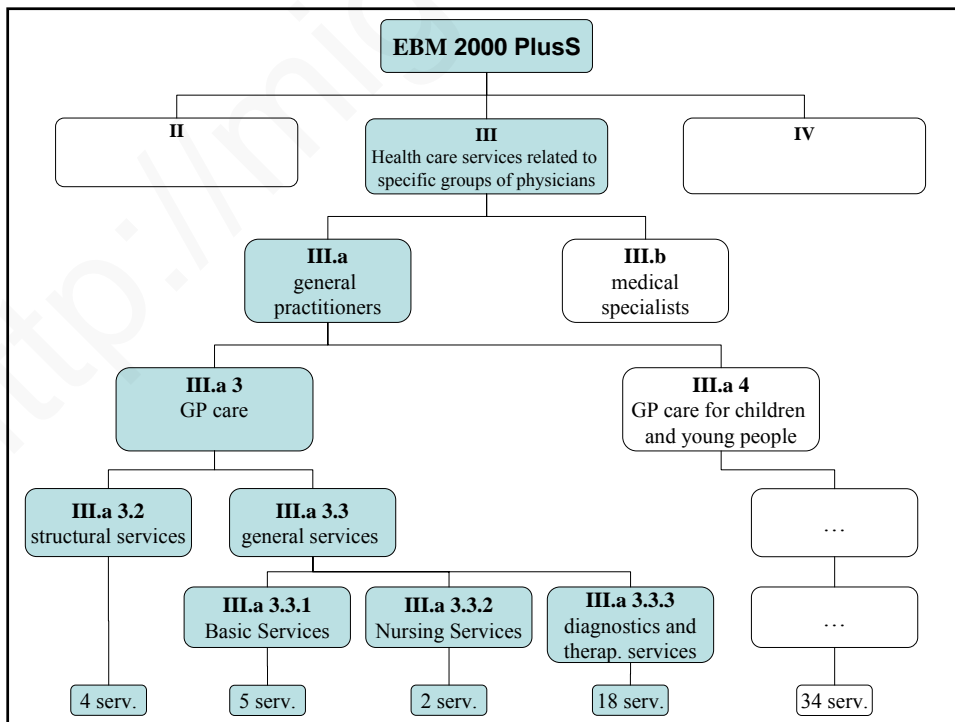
EBM 2000 PlusS

II

III
Health care services related to specific groups of physicians

IV

III.a
general practitioners

III.b
medical specialists

III.a 3
GP care

III.a 4
GP care for children and young people

III.a 3.2
structural services

III.a 3.3
general services

…

III.a 3.3.1
Basic Services

III.a 3.3.2
Nursing Services

III.a 3.3.3
diagnostics and therap. services

…

4 serv.

5 serv.

2 serv.

18 serv.

34 serv.